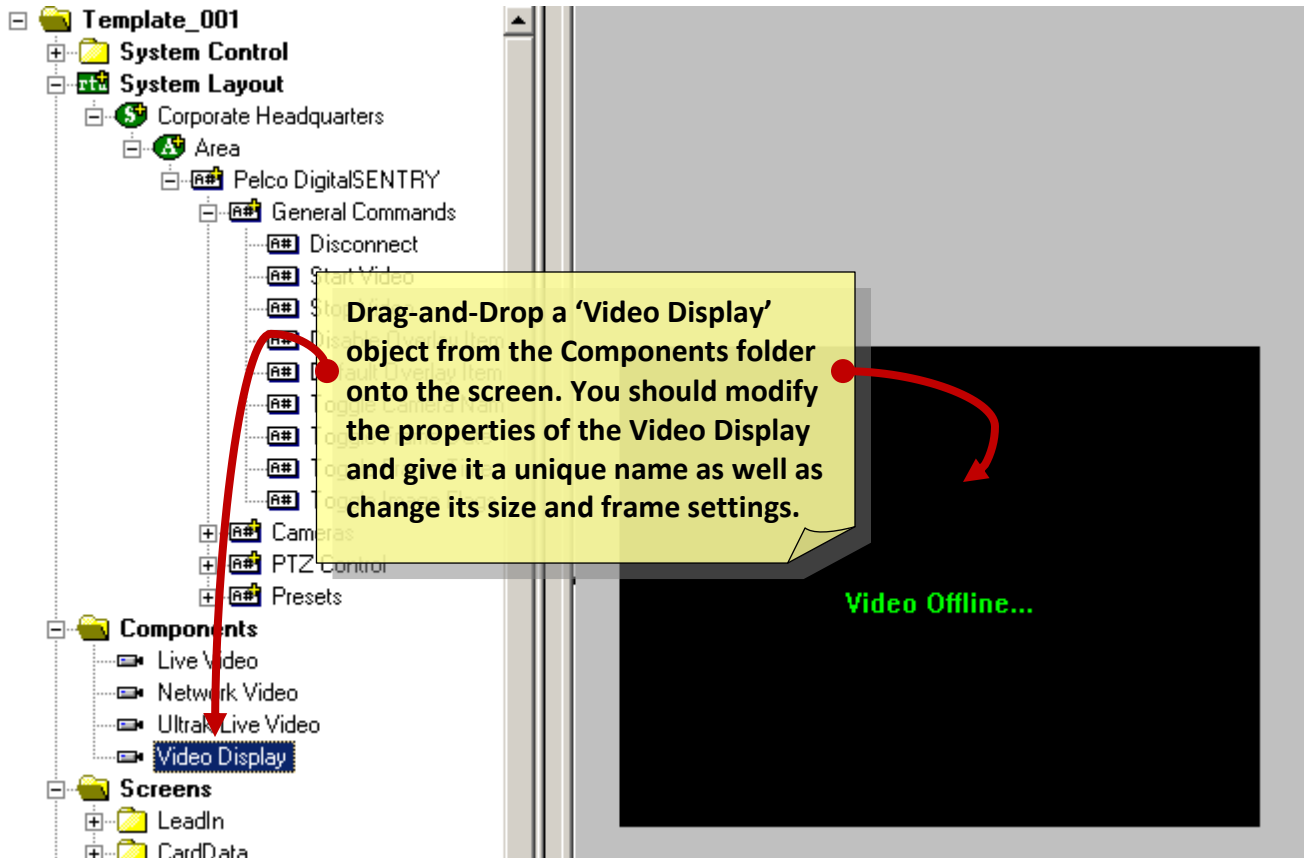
Template_001
System Control
System Layout
Corporate Headquarters
Area
Pelco DigitalSENTRY
General Commands
Disconnect
Start Video
Sto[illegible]
Dis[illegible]
D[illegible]
T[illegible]
T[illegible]
T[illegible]
T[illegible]
Cameras
PTZ Control
Presets
Components
Live Video
Network Video
Ultrak Live Video
Video Display
Screens
LeadIn
CardData

Drag-and-Drop a 'Video Display' object from the Components folder onto the screen. You should modify the properties of the Video Display and give it a unique name as well as change its size and frame settings.

Video Offline...